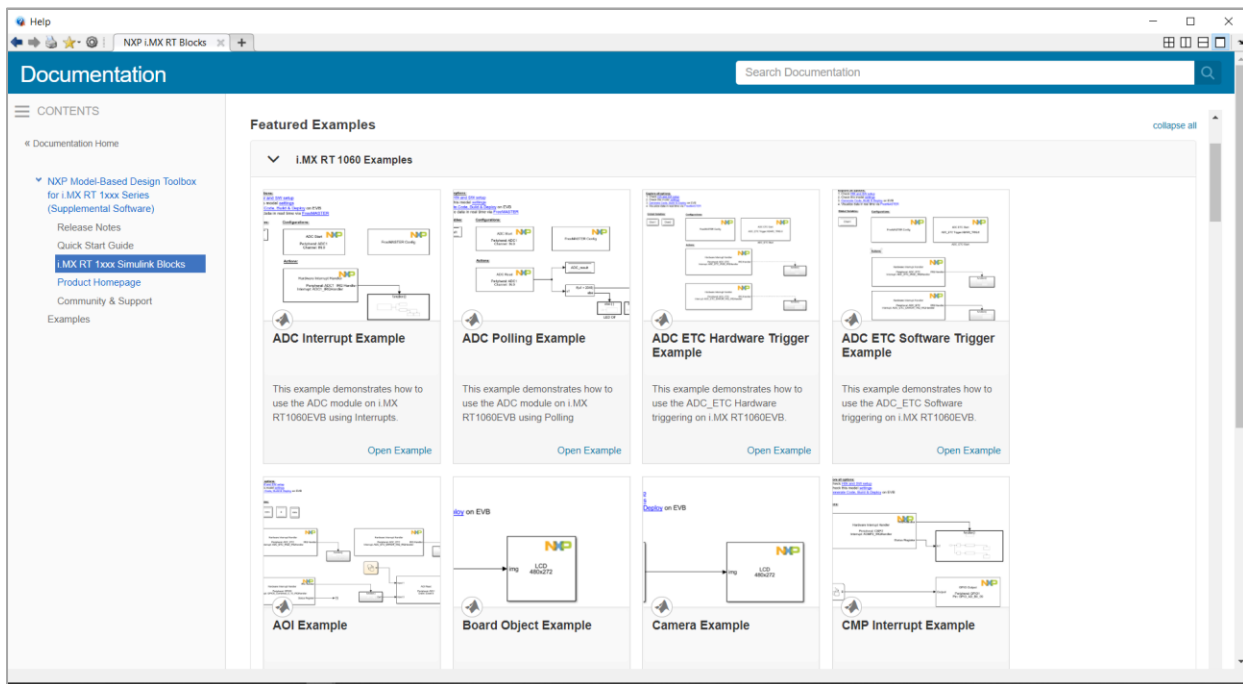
Help

NXP i.MX RT Blocks

Documentation

Search Documentation

CONTENTS

« Documentation Home

NXP Model-Based Design Toolbox for i.MX RT 1xxx Series (Supplemental Software)

Release Notes

Quick Start Guide

i.MX RT 1xxx Simulink Blocks

Product Homepage

Community & Support

Examples

Featured Examples

collapse all

i.MX RT 1060 Examples

ADC Interrupt Example

This example demonstrates how to use the ADC module on i.MX RT1060EVB using Interrupts.

Open Example

ADC Polling Example

This example demonstrates how to use the ADC module on i.MX RT1060EVB using Polling

Open Example

ADC ETC Hardware Trigger Example

This example demonstrates how to use the ADC_ETC Hardware triggering on i.MX RT1060EVB.

Open Example

ADC ETC Software Trigger Example

This example demonstrates how to use the ADC_ETC Software triggering on i.MX RT1060EVB.

Open Example

AOI Example

Board Object Example

LCD 480x272

Camera Example

LCD 480x272

CMP Interrupt Example